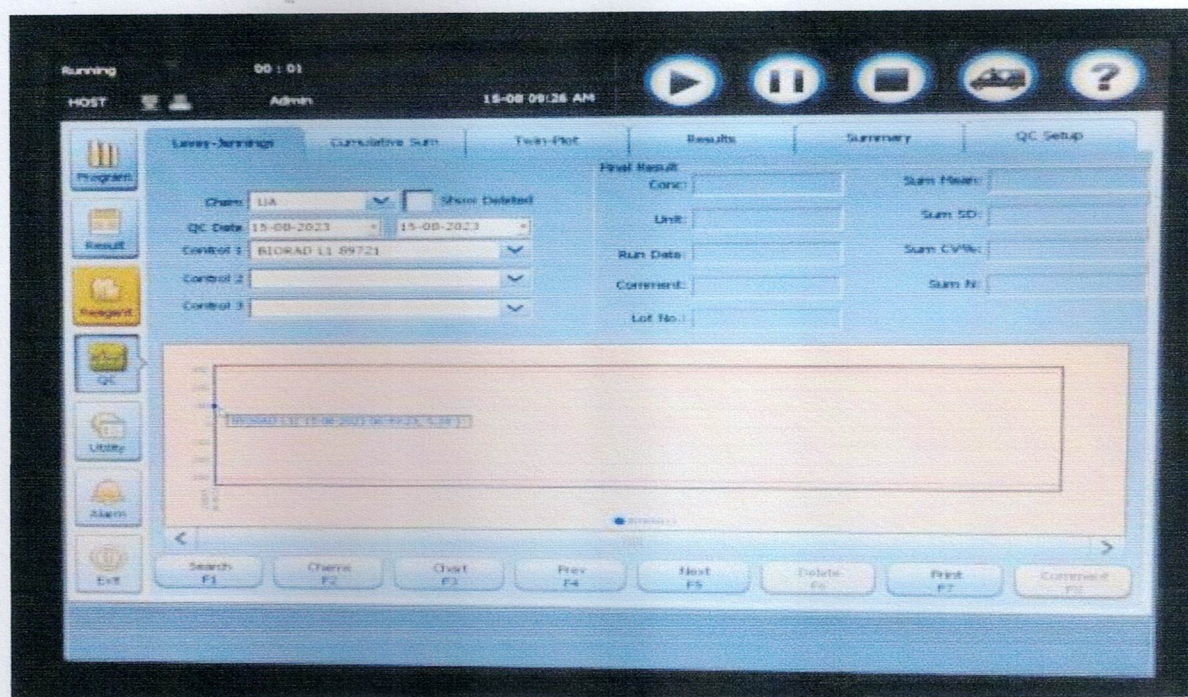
Running 00 : 01
HOST Admin 15-08 09:26 AM

Program
Result
Reagent
QC
Utility
Alarm
Exit

Levey-Jennings | Cumulative Sum | Twin-Plot | Results | Summary | QC Setup

Chem: UA
Show Deleted
QC Date: 15-08-2023 15-08-2023
Control 1: BIORAD L1 89721
Control 2:
Control 3:

Final Result
Conc:
Unit:
Run Date:
Comment:
Lot No.:

Sum Mean:
Sum SD:
Sum CV%:
Sum N:

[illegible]

Search F1 | Chems F2 | Chart F3 | Prev F4 | Next F5 | Delete F6 | Print F7 | Comment F8